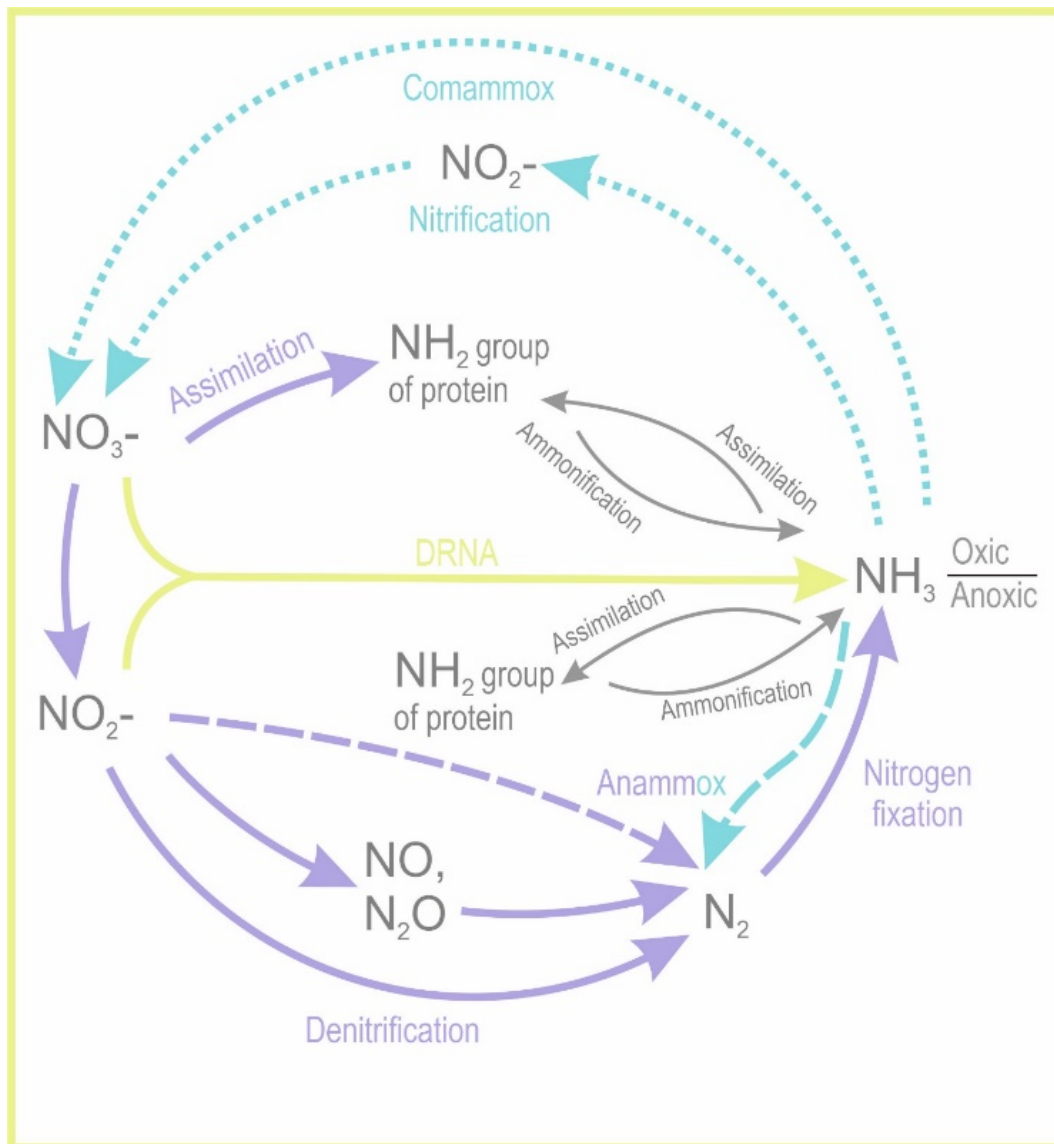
Comammox

$NO_2$-

Nitrification

Assimilation

$NH_2$ group of protein

$NO_3$-

Ammonification

Assimilation

DRNA

$NH_3$ Oxic/Anoxic

Assimilation

$NH_2$ group of protein

Ammonification

$NO_2$-

Anammox

Nitrogen fixation

NO, $N_2O$

$N_2$

Denitrification